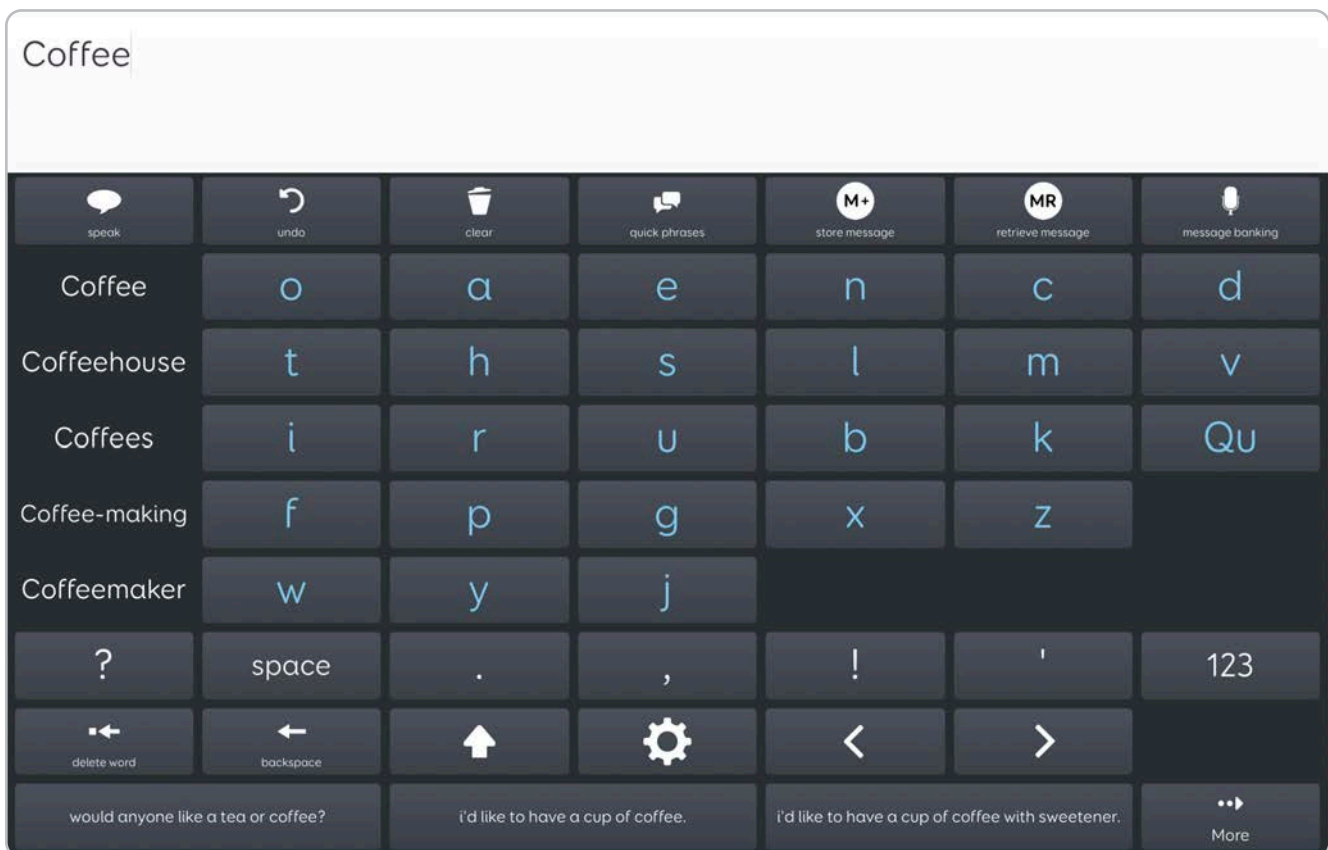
Coffee

speak
undo
clear
quick phrases
M+ store message
MR retrieve message
message banking

| Coffee | o | a | e | n | c | d |
|---|---|---|---|---|---|---|
| Coffeehouse | t | h | s | l | m | v |
| Coffees | i | r | u | b | k | Qu |
| Coffee-making | f | p | g | x | z | |
| Coffeemaker | w | y | j | | | |
| ? | space | . | , | ! | ' | 123 |

delete word
backspace

<
>

would anyone like a tea or coffee?
i'd like to have a cup of coffee.
i'd like to have a cup of coffee with sweetener.
More